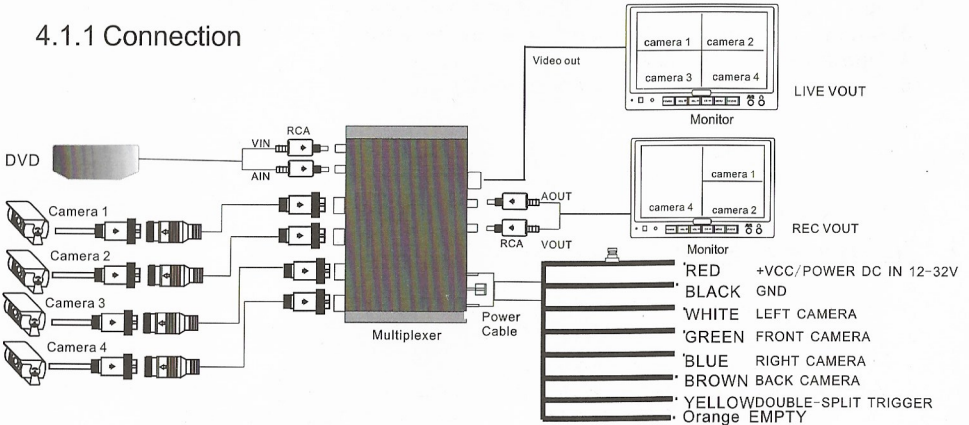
4.1.1 Connection

Video out

camera 1 camera 2
camera 3 camera 4

LIVE VOUT

Monitor

DVD

VIN RCA
AIN

camera 1
camera 4 camera 2

AOUT

REC VOUT

RCA VOUT

Monitor

Camera 1

Camera 2

Camera 3

Camera 4

Multiplexer

Power Cable

RED +VCC/POWER DC IN 12-32V
BLACK GND
WHITE LEFT CAMERA
GREEN FRONT CAMERA
BLUE RIGHT CAMERA
BROWN BACK CAMERA
YELLOWDOUBLE-SPLIT TRIGGER
Orange EMPTY